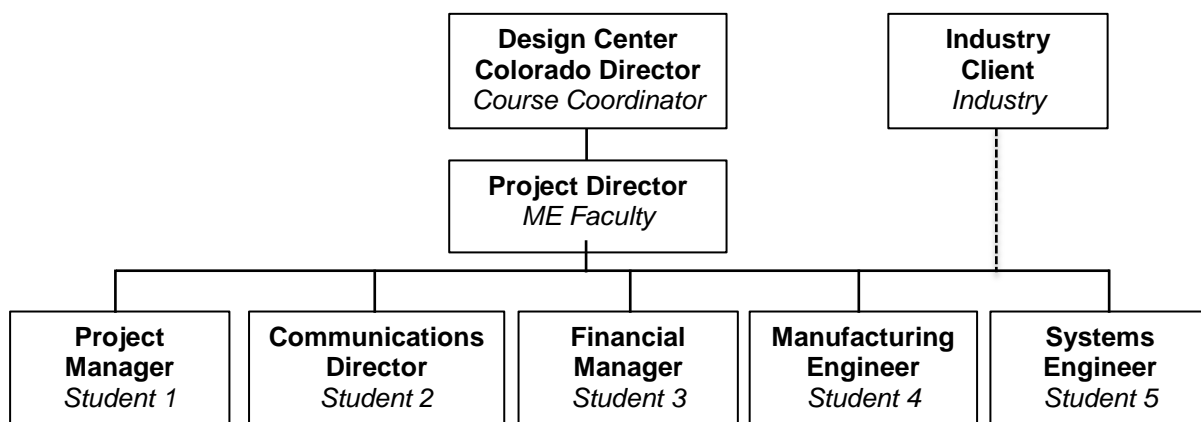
**Design Center Colorado Director**
*Course Coordinator*

**Industry Client**
*Industry*

**Project Director**
*ME Faculty*

**Project Manager**
*Student 1*

**Communications Director**
*Student 2*

**Financial Manager**
*Student 3*

**Manufacturing Engineer**
*Student 4*

**Systems Engineer**
*Student 5*